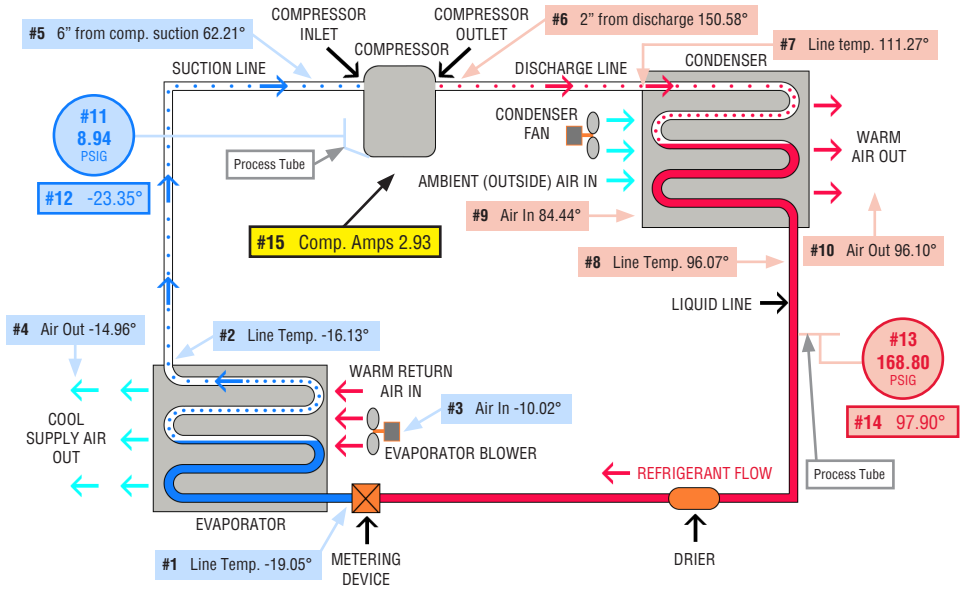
#5 6” from comp. suction 62.21°

COMPRESSOR INLET

COMPRESSOR OUTLET

#6 2” from discharge 150.58°

COMPRESSOR

#7 Line temp. 111.27°

SUCTION LINE

DISCHARGE LINE

CONDENSER

#11
8.94
PSIG

CONDENSER FAN

WARM AIR OUT

Process Tube

AMBIENT (OUTSIDE) AIR IN

#12 -23.35°

#9 Air In 84.44°

#15 Comp. Amps 2.93

#10 Air Out 96.10°

#8 Line Temp. 96.07°

LIQUID LINE

#4 Air Out -14.96°

#2 Line Temp. -16.13°

#13
168.80
PSIG

WARM RETURN AIR IN

#3 Air In -10.02°

#14 97.90°

COOL SUPPLY AIR OUT

EVAPORATOR BLOWER

REFRIGERANT FLOW

Process Tube

EVAPORATOR

#1 Line Temp. -19.05°

METERING DEVICE

DRIER